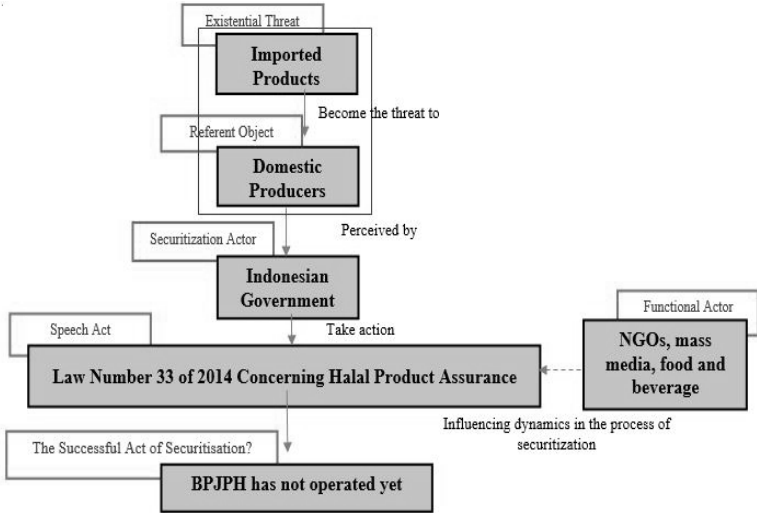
Existential Threat

Imported Products

Become the threat to

Referent Object

Domestic Producers

Perceived by

Securitization Actor

Indonesian Government

Take action

Speech Act

Law Number 33 of 2014 Concerning Halal Product Assurance

Functional Actor

NGOs, mass media, food and beverage

Influencing dynamics in the process of securitization

The Successful Act of Securitisation?

BPJPH has not operated yet